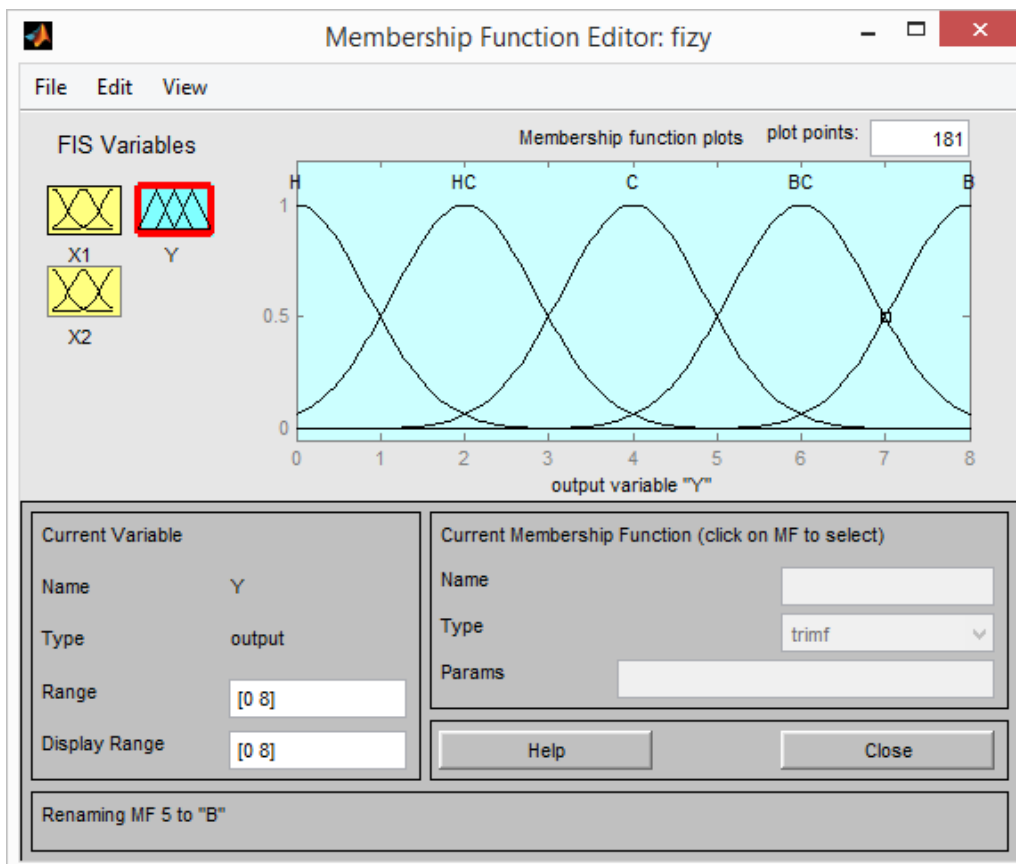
Membership Function Editor: fizy

File Edit View

FIS Variables

X1 Y

X2

Membership function plots

plot points: 181

H HC C BC B

1

0.5

0

0 1 2 3 4 5 6 7 8

output variable "Y"

Current Variable

Name Y

Type output

Range [0 8]

Display Range [0 8]

Current Membership Function (click on MF to select)

Name

Type trimf

Params

Help

Close

Renaming MF 5 to "B"